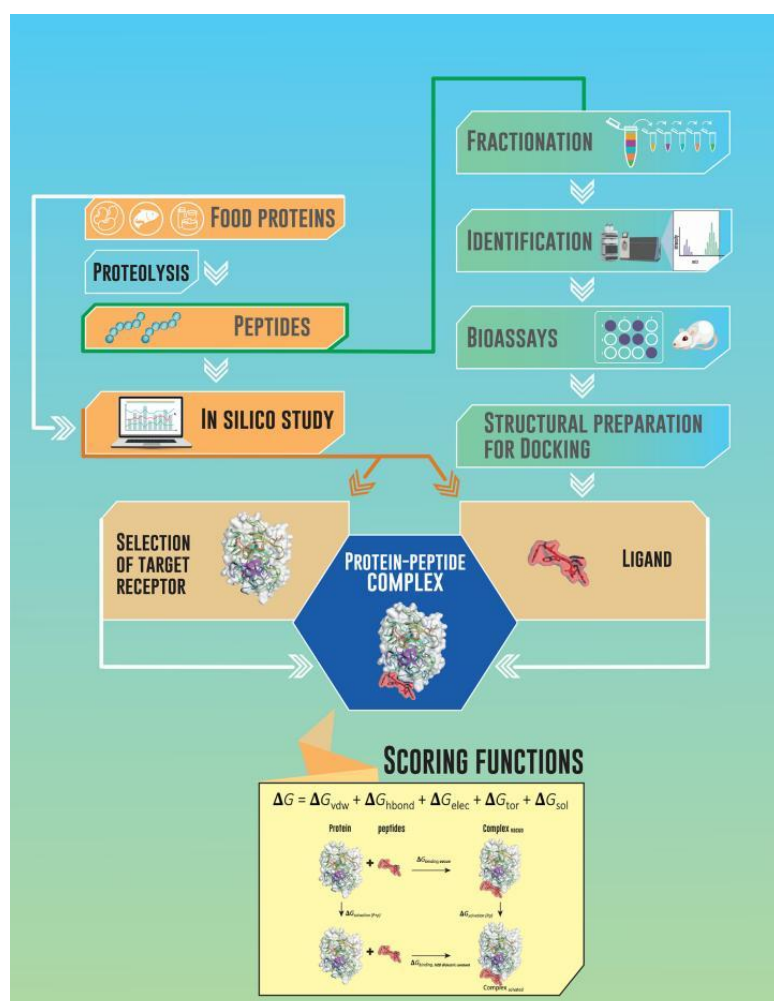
Fractionation

Identification

Bioassays

Structural preparation for Docking

Food proteins

Proteolysis

Peptides

In silico study

Selection of target receptor

Protein-peptide complex

Ligand

Scoring functions

$\Delta G = \Delta G_{vdw} + \Delta G_{hbond} + \Delta G_{elec} + \Delta G_{tor} + \Delta G_{sol}$

Protein peptides Complex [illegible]

$\Delta G_{binding,\ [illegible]}$

$\Delta G_{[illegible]}$

$\Delta G_{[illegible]}$

$\Delta G_{binding,\ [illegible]}$

Complex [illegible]